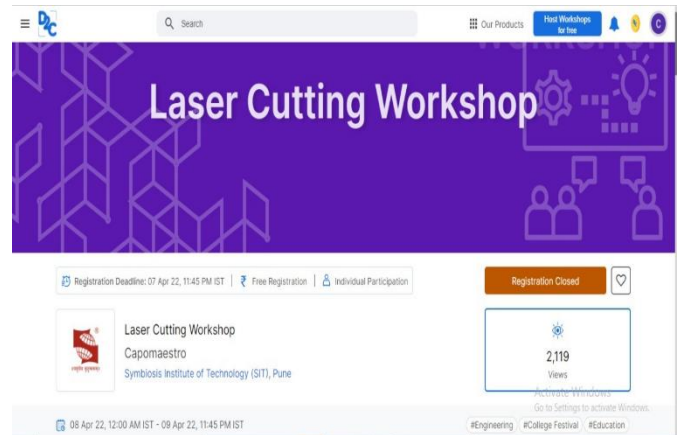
D2C

Search

Our Products

Host Workshops for free

C

Laser Cutting Workshop

Registration Deadline: 07 Apr 22, 11:45 PM IST | ₹ Free Registration | Individual Participation

Registration Closed

Laser Cutting Workshop

Capomaestro

Symbiosis Institute of Technology (SIT), Pune

2,119

Views

Activate Windows

Go to Settings to activate Windows.

08 Apr 22, 12:00 AM IST - 09 Apr 22, 11:45 PM IST

#Engineering #College Festival #Education